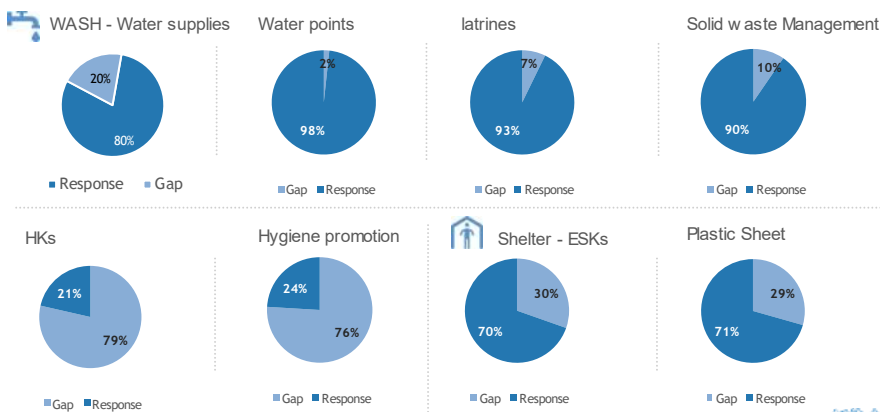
WASH - Water supplies

20%

80%

Response Gap

Water points

2%

98%

Gap Response

latrines

7%

93%

Gap Response

Solid w aste Management

10%

90%

Gap Response

HKs

21%

79%

Gap Response

Hygiene promotion

24%

76%

Gap Response

Shelter - ESKs

30%

70%

Gap Response

Plastic Sheet

29%

71%

Gap Response